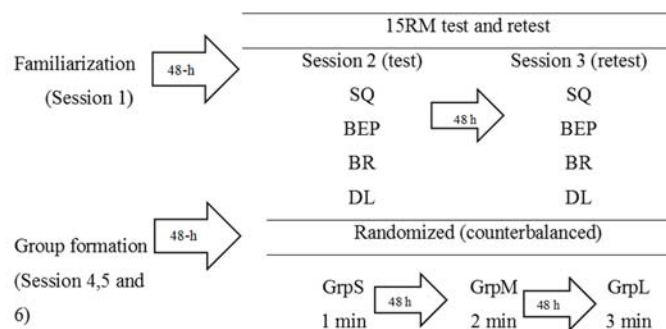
15RM test and retest

Familiarization (Session 1)

48-h

Session 2 (test)
SQ
BEP
BR
DL

48 h

Session 3 (retest)
SQ
BEP
BR
DL

Group formation (Session 4,5 and 6)

48-h

Randomized (counterbalanced)

GrpS
1 min

48 h

GrpM
2 min

48 h

GrpL
3 min